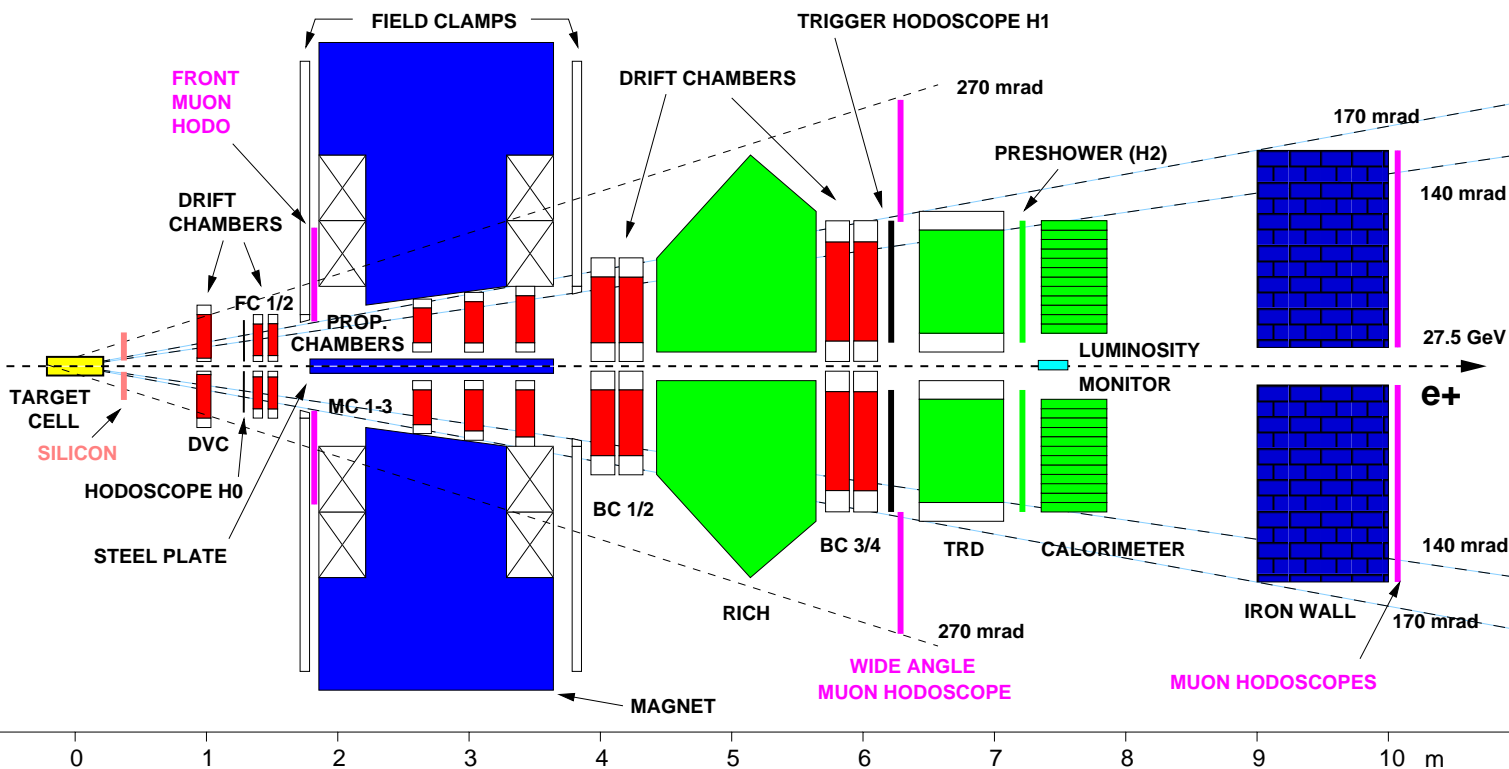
FIELD CLAMPS
TRIGGER HODOSCOPE H1
FRONT MUON HODO
DRIFT CHAMBERS
270 mrad
170 mrad
PRESHOWER (H2)
140 mrad
DRIFT CHAMBERS
FC 1/2
PROP. CHAMBERS
27.5 GeV
LUMINOSITY MONITOR
TARGET CELL
MC 1-3
e+
SILICON
DVC
HODOSCOPE H0
BC 1/2
STEEL PLATE
BC 3/4
TRD
CALORIMETER
140 mrad
RICH
IRON WALL
270 mrad
170 mrad
WIDE ANGLE MUON HODOSCOPE
MUON HODOSCOPES
MAGNET
0
1
2
3
4
5
6
7
8
9
10
m